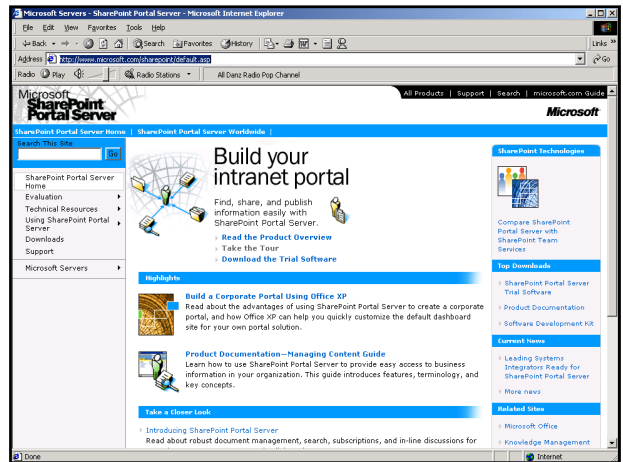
Microsoft Servers - SharePoint Portal Server - Microsoft Internet Explorer

File Edit View Favorites Tools Help

Back Search Favorites History

Links »

Address http://www.microsoft.com/sharepoint/default.asp Go

Radio Play Radio Stations All Danz Radio Pop Channel

Microsoft SharePoint Portal Server

All Products | Support | Search | microsoft.com Guide

Microsoft

SharePoint Portal Server Home | SharePoint Portal Server Worldwide |

Search This Site

Go

SharePoint Portal Server Home

Evaluation

Technical Resources

Using SharePoint Portal Server

Downloads

Support

Microsoft Servers

Build your intranet portal

Find, share, and publish information easily with SharePoint Portal Server.

Read the Product Overview

Take the Tour

Download the Trial Software

Highlights

Build a Corporate Portal Using Office XP

Read about the advantages of using SharePoint Portal Server to create a corporate portal, and how Office XP can help you quickly customize the default dashboard site for your own portal solution.

Product Documentation—Managing Content Guide

Learn how to use SharePoint Portal Server to provide easy access to business information in your organization. This guide introduces features, terminology, and key concepts.

Take a Closer Look

Introducing SharePoint Portal Server

Read about robust document management, search, subscriptions, and in-line discussions for

SharePoint Technologies

Compare SharePoint Portal Server with SharePoint Team Services

Top Downloads

SharePoint Portal Server Trial Software

Product Documentation

Software Development Kit

Current News

Leading Systems Integrators Ready for SharePoint Portal Server

More news

Related Sites

Microsoft Office

Knowledge Management

Done

Internet